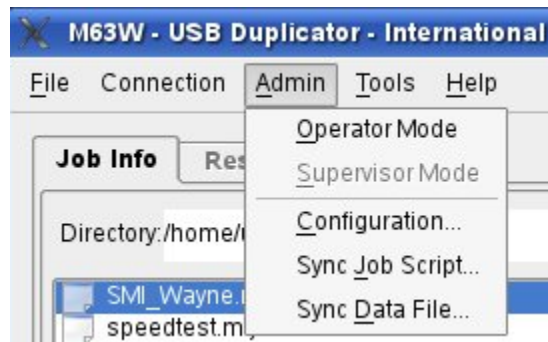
M63W - USB Duplicator - International

File Connection Admin Tools Help

Job Info Res

Directory:/home/

SMI_Wayne.

speedtest.m

Operator Mode
Supervisor Mode
Configuration...
Sync Job Script...
Sync Data File...